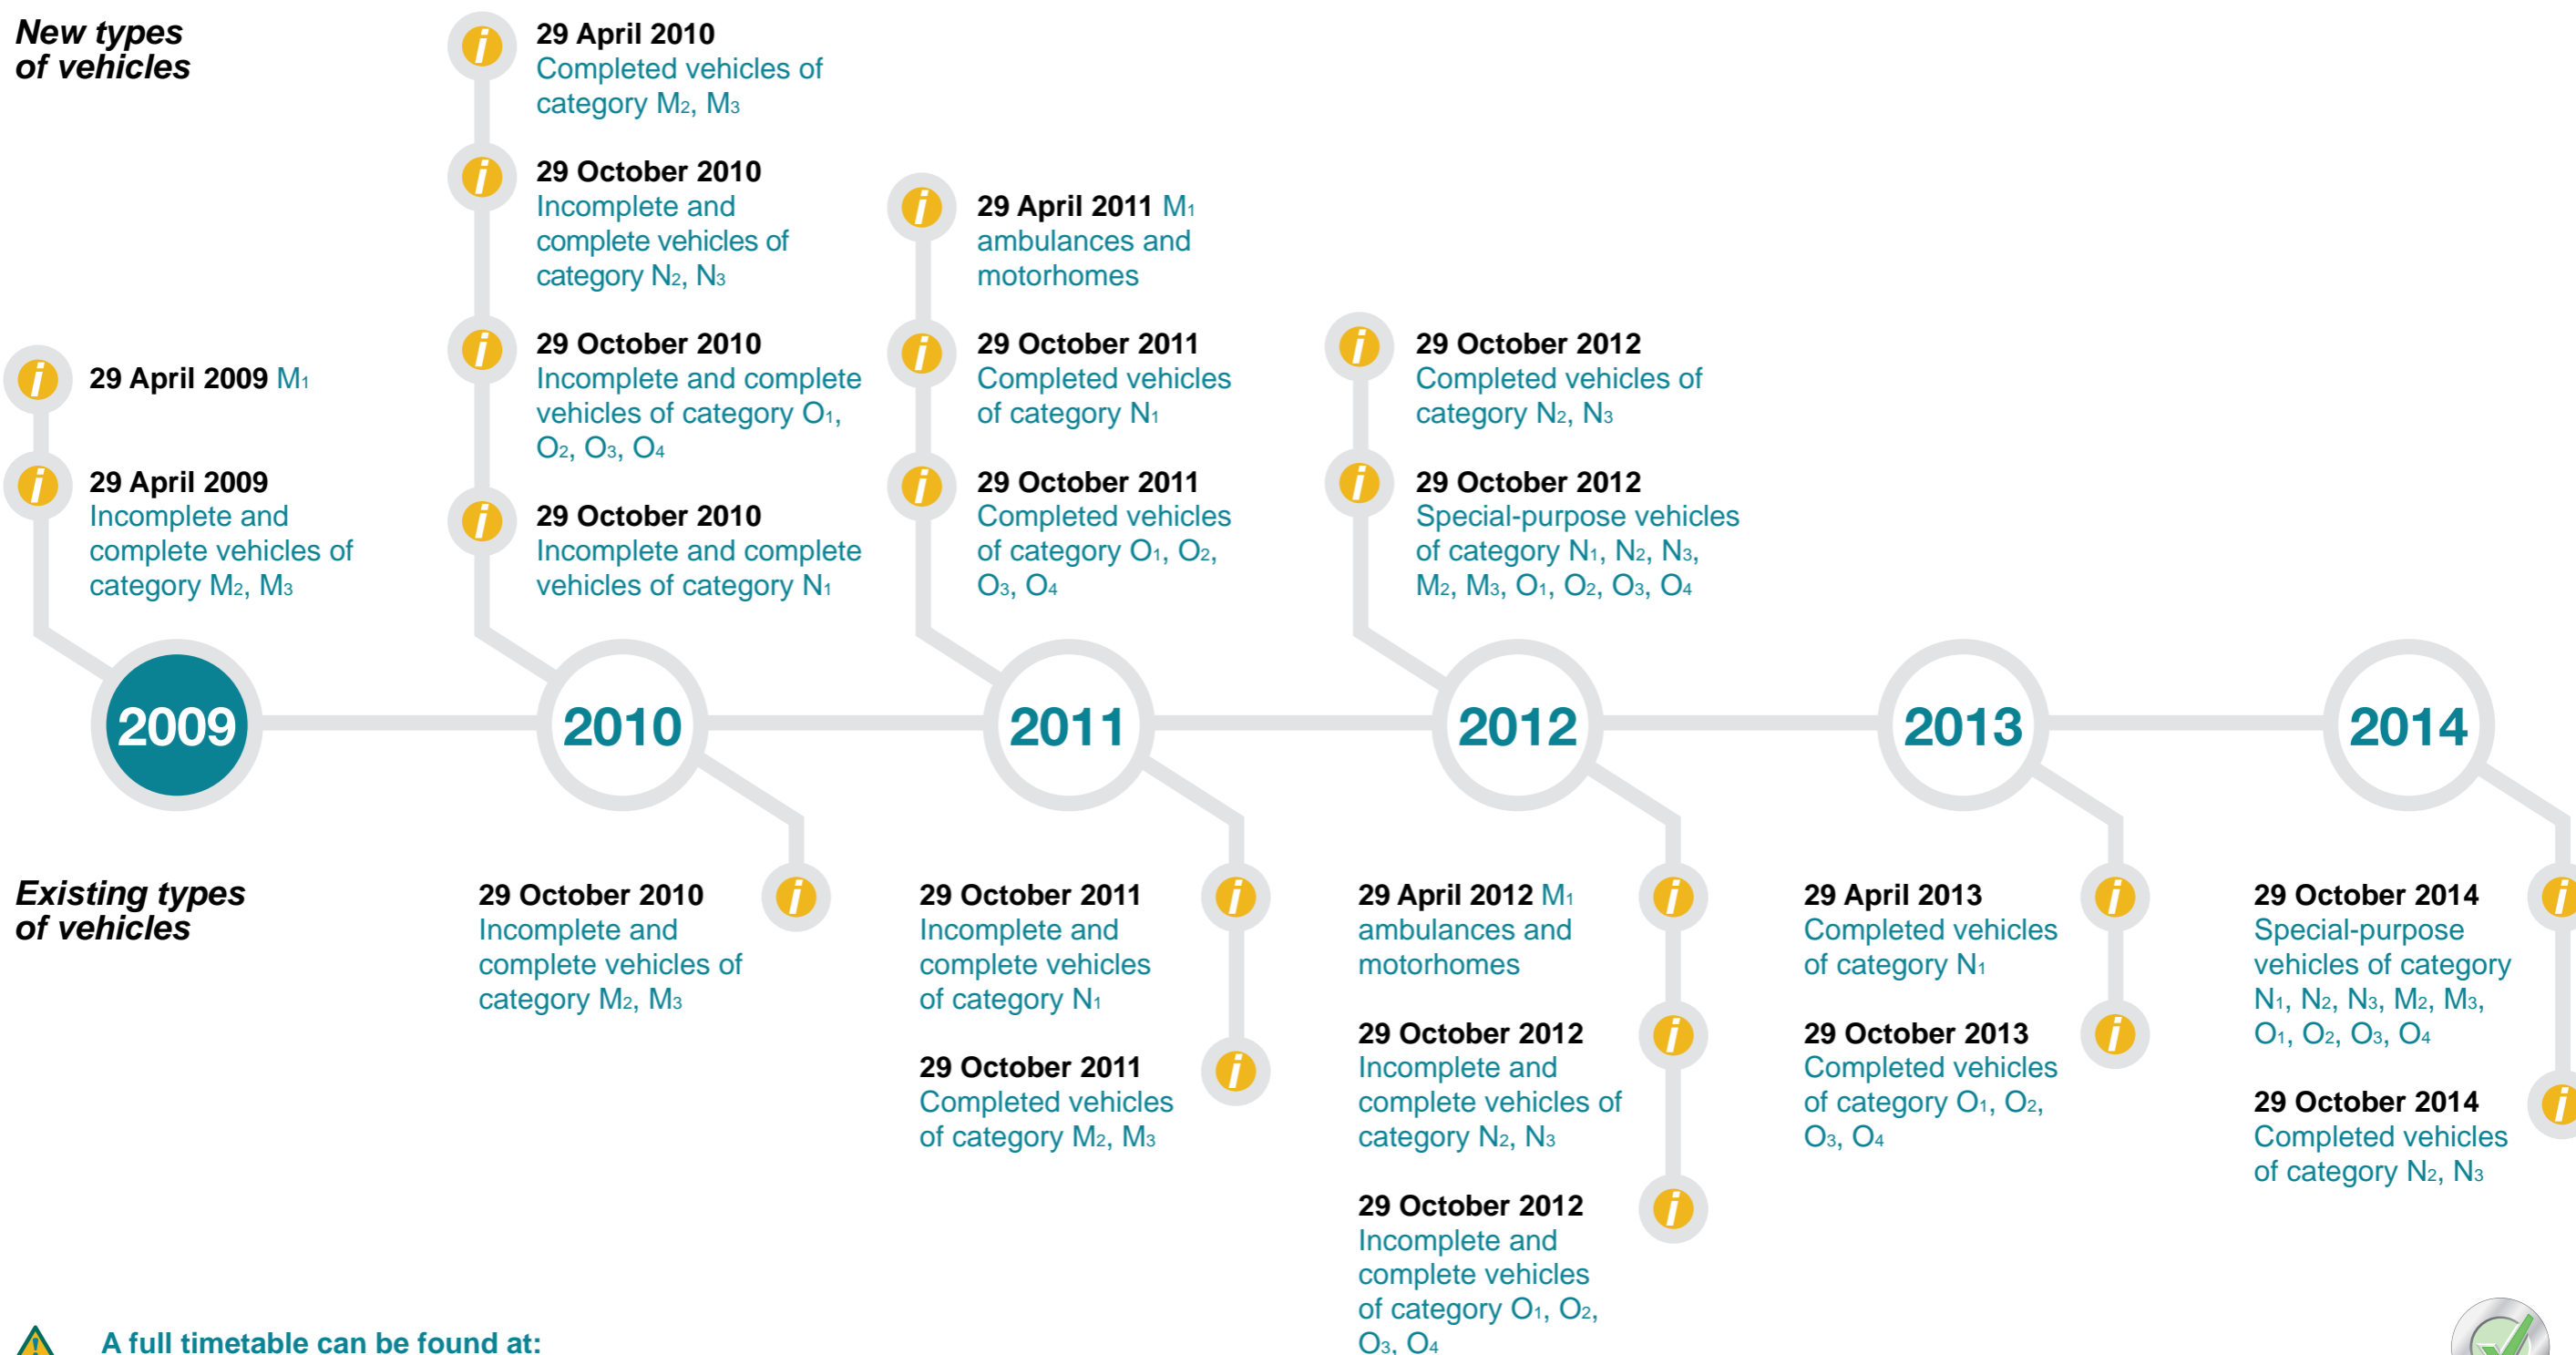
New types of vehicles

29 April 2009 $M_1$

29 April 2009
Incomplete and complete vehicles of category $M_2$, $M_3$

29 April 2010
Completed vehicles of category $M_2$, $M_3$

29 October 2010
Incomplete and complete vehicles of category $N_2$, $N_3$

29 October 2010
Incomplete and complete vehicles of category $O_1$, $O_2$, $O_3$, $O_4$

29 October 2010
Incomplete and complete vehicles of category $N_1$

29 April 2011 $M_1$ ambulances and motorhomes

29 October 2011
Completed vehicles of category $N_1$

29 October 2011
Completed vehicles of category $O_1$, $O_2$, $O_3$, $O_4$

29 October 2012
Completed vehicles of category $N_2$, $N_3$

29 October 2012
Special-purpose vehicles of category $N_1$, $N_2$, $N_3$, $M_2$, $M_3$, $O_1$, $O_2$, $O_3$, $O_4$

2009

2010

2011

2012

2013

2014

Existing types of vehicles

29 October 2010
Incomplete and complete vehicles of category $M_2$, $M_3$

29 October 2011
Incomplete and complete vehicles of category $N_1$

29 October 2011
Completed vehicles of category $M_2$, $M_3$

29 April 2012 $M_1$ ambulances and motorhomes

29 October 2012
Incomplete and complete vehicles of category $N_2$, $N_3$

29 October 2012
Incomplete and complete vehicles of category $O_1$, $O_2$, $O_3$, $O_4$

29 April 2013
Completed vehicles of category $N_1$

29 October 2013
Completed vehicles of category $O_1$, $O_2$, $O_3$, $O_4$

29 October 2014
Special-purpose vehicles of category $N_1$, $N_2$, $N_3$, $M_2$, $M_3$, $O_1$, $O_2$, $O_3$, $O_4$

29 October 2014
Completed vehicles of category $N_2$, $N_3$

A full timetable can be found at: